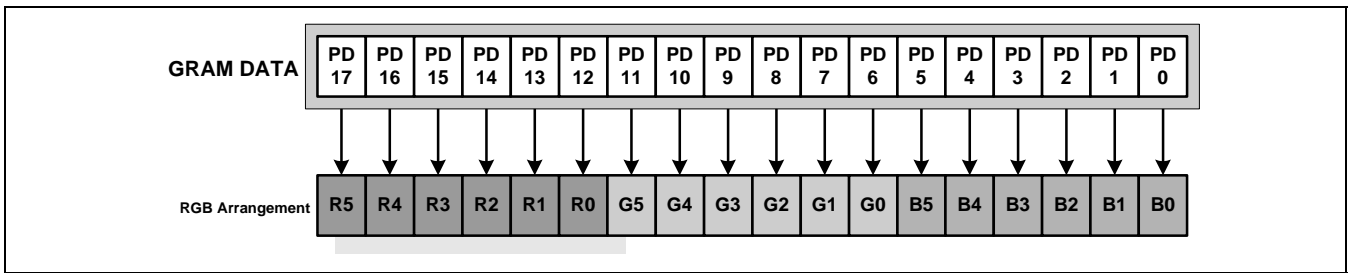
GRAM DATA

| PD 17 | PD 16 | PD 15 | PD 14 | PD 13 | PD 12 | PD 11 | PD 10 | PD 9 | PD 8 | PD 7 | PD 6 | PD 5 | PD 4 | PD 3 | PD 2 | PD 1 | PD 0 |
|---|---|---|---|---|---|---|---|---|---|---|---|---|---|---|---|---|---|

RGB Arrangement

| R5 | R4 | R3 | R2 | R1 | R0 | G5 | G4 | G3 | G2 | G1 | G0 | B5 | B4 | B3 | B2 | B1 | B0 |
|---|---|---|---|---|---|---|---|---|---|---|---|---|---|---|---|---|---|